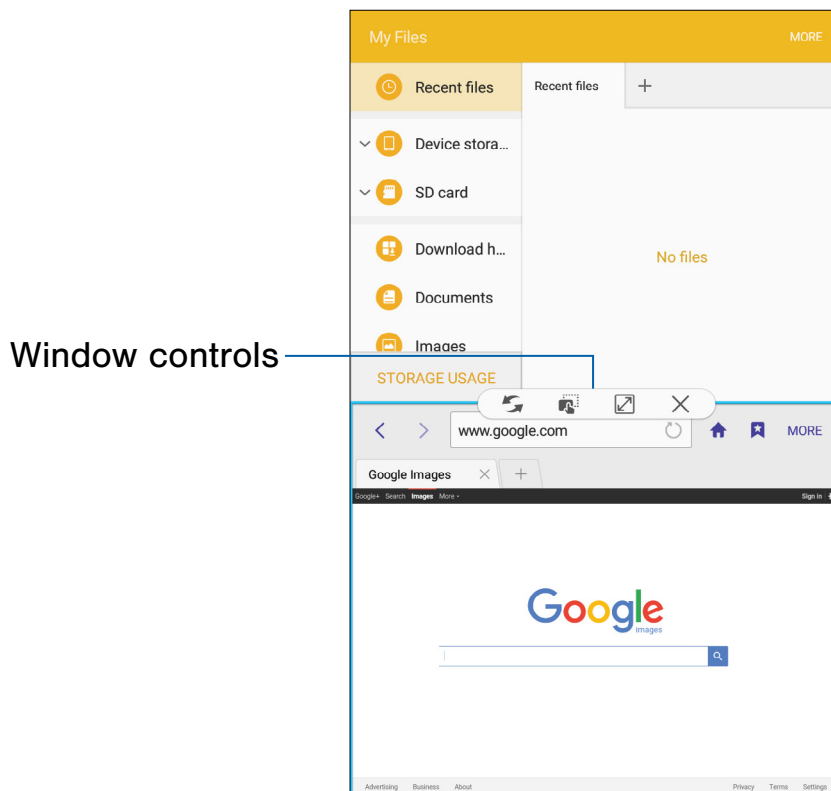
My Files

MORE

Recent files

Recent files

+

Device stora...

SD card

Download h...

Documents

Images

No files

Window controls

STORAGE USAGE

www.google.com

MORE

Google Images

+

Google+ Search Images More

Sign in

Google
images

Advertising Business About

Privacy Terms Settings